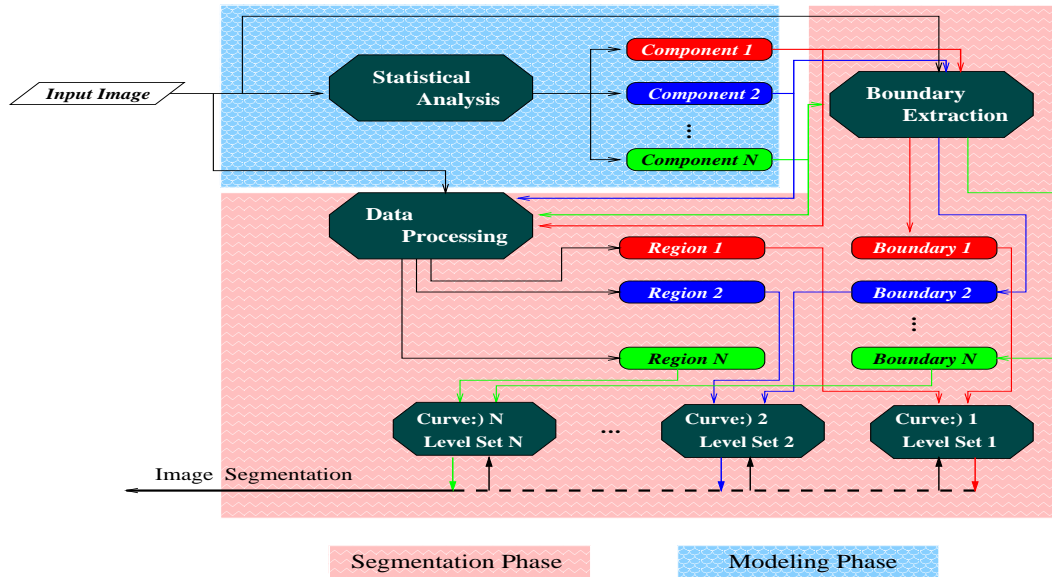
Input Image

Statistical Analysis

Component 1

Component 2

⋮

Component N

Boundary Extraction

Data Processing

Region 1

Region 2

Region N

Boundary 1

Boundary 2

⋮

Boundary N

Curve:) N Level Set N

...

Curve:) 2 Level Set 2

Curve:) 1 Level Set 1

Image Segmentation

Segmentation Phase

Modeling Phase